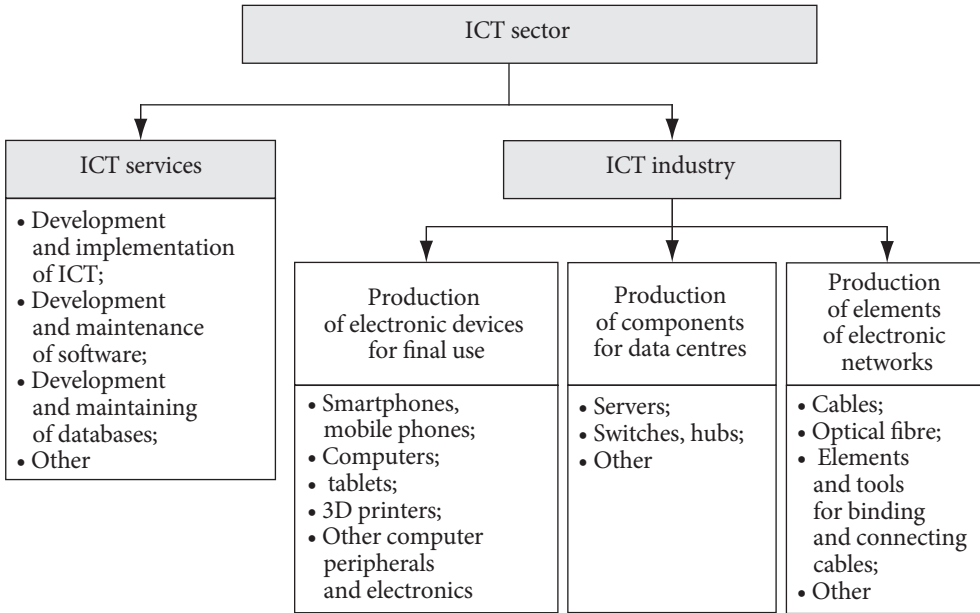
ICT sector

ICT services

• Development and implementation of ICT;
• Development and maintenance of software;
• Development and maintaining of databases;
• Other

ICT industry

Production of electronic devices for final use

• Smartphones, mobile phones;
• Computers;
• tablets;
• 3D printers;
• Other computer peripherals and electronics

Production of components for data centres

• Servers;
• Switches, hubs;
• Other

Production of elements of electronic networks

• Cables;
• Optical fibre;
• Elements and tools for binding and connecting cables;
• Other